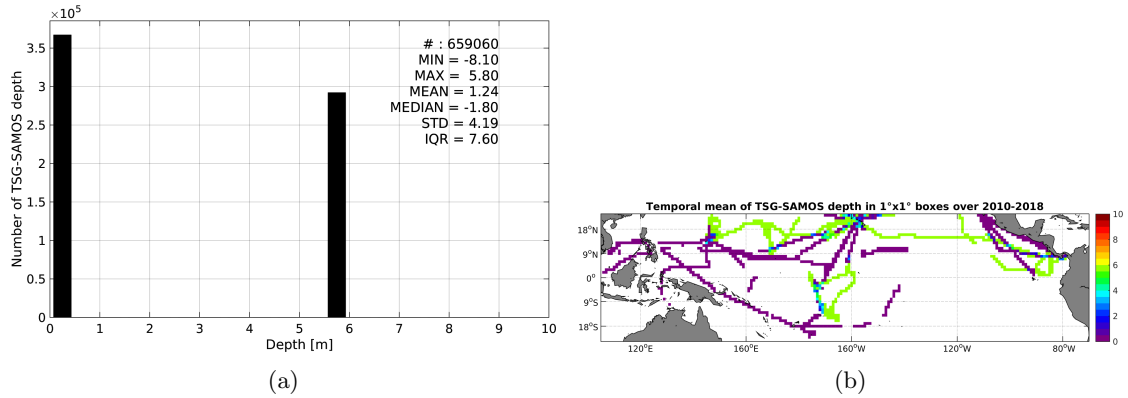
$\times10^5$
3.5
3
2.5
2
1.5
1
0.5
0
Number of TSG-SAMOS depth
0 1 2 3 4 5 6 7 8 9 10
Depth [m]

# : 659060
MIN = -8.10
MAX = 5.80
MEAN = 1.24
MEDIAN = -1.80
STD = 4.19
IQR = 7.60

(a)

Temporal mean of TSG-SAMOS depth in 1°x1° boxes over 2010-2018
18°N
9°N
0°
9°S
18°S
120°E 160°E 160°W 120°W 80°W
10
8
6
4
2
0

(b)